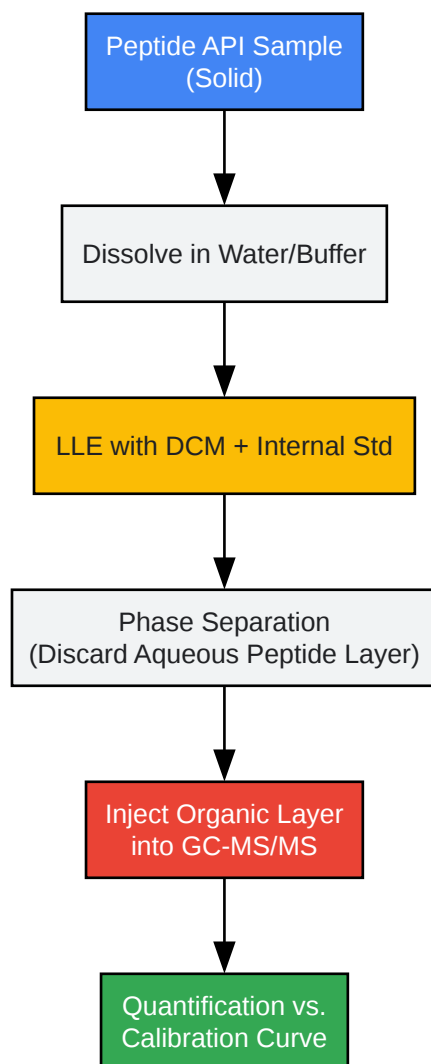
Peptide API Sample
(Solid)

Dissolve in Water/Buffer

LLE with DCM + Internal Std

Phase Separation
(Discard Aqueous Peptide Layer)

Inject Organic Layer
into GC-MS/MS

Quantification vs.
Calibration Curve